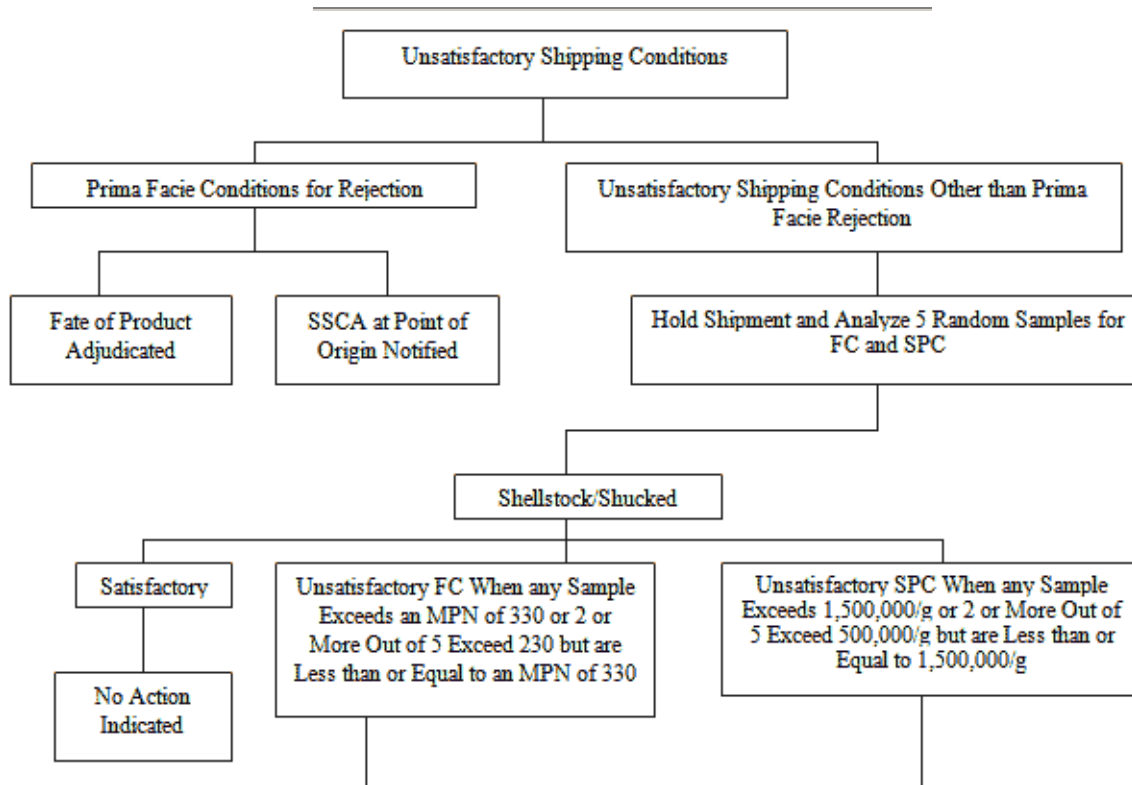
Unsatisfactory Shipping Conditions

Prima Facie Conditions for Rejection

Unsatisfactory Shipping Conditions Other than Prima Facie Rejection

Fate of Product Adjudicated

SSCA at Point of Origin Notified

Hold Shipment and Analyze 5 Random Samples for FC and SPC

Shellstock/Shucked

Satisfactory

No Action Indicated

Unsatisfactory FC When any Sample Exceeds an MPN of 330 or 2 or More Out of 5 Exceed 230 but are Less than or Equal to an MPN of 330

Unsatisfactory SPC When any Sample Exceeds 1,500,000/g or 2 or More Out of 5 Exceed 500,000/g but are Less than or Equal to 1,500,000/g